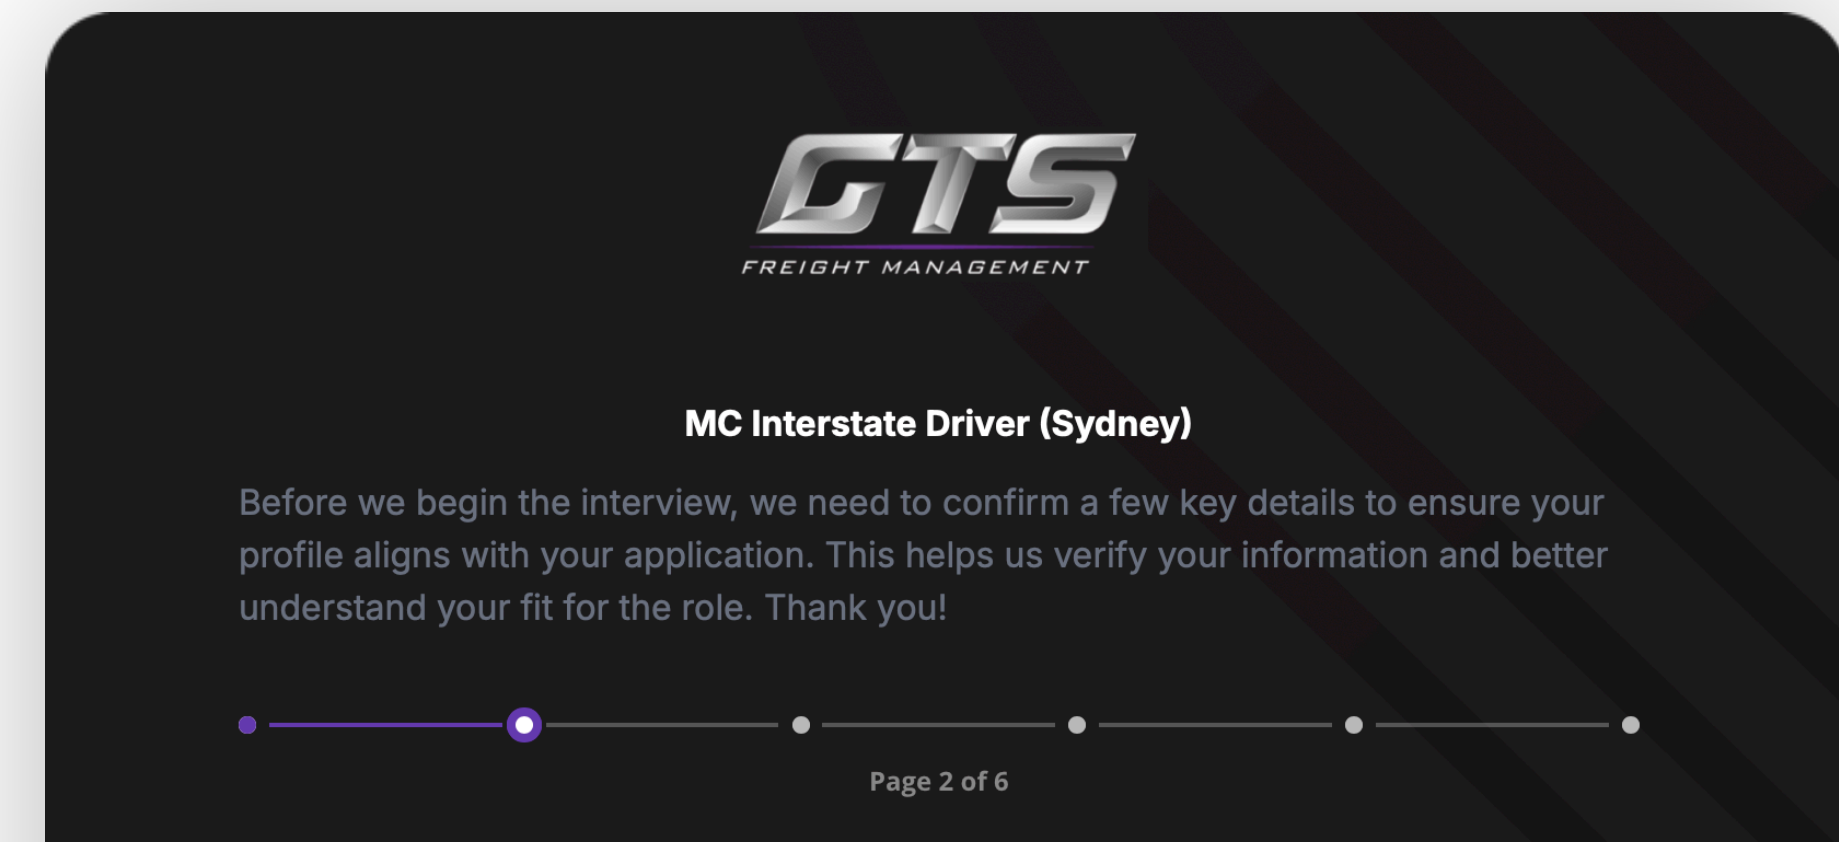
GTS
FREIGHT MANAGEMENT

MC Interstate Driver (Sydney)

Before we begin the interview, we need to confirm a few key details to ensure your profile aligns with your application. This helps us verify your information and better understand your fit for the role. Thank you!

Page 2 of 6